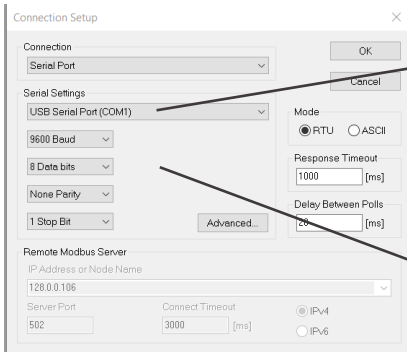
Connection Setup

Connection
Serial Port

Serial Settings
USB Serial Port (COM1)
9600 Baud
8 Data bits
None Parity
1 Stop Bit
Advanced...

OK
Cancel

Mode
RTU
ASCII

Response Timeout
1000 [ms]

Delay Between Polls
20 [ms]

Remote Modbus Server
IP Address or Node Name
128.0.0.106
Server Port
502
Connect Timeout
3000 [ms]
IPv4
IPv6